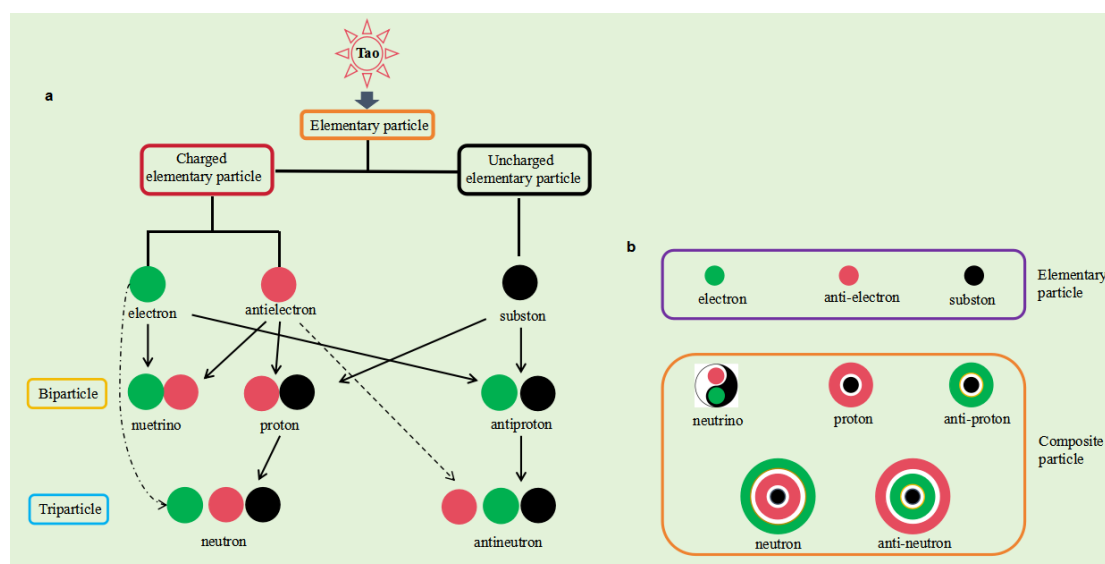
Tao

a

Elementary particle

Charged elementary particle

Uncharged elementary particle

electron

antielectron

subston

Biparticle

nuetrino

proton

antiproton

Triparticle

neutron

antineutron

b

electron

anti-electron

subston

Elementary particle

neutrino

proton

anti-proton

neutron

anti-neutron

Composite particle